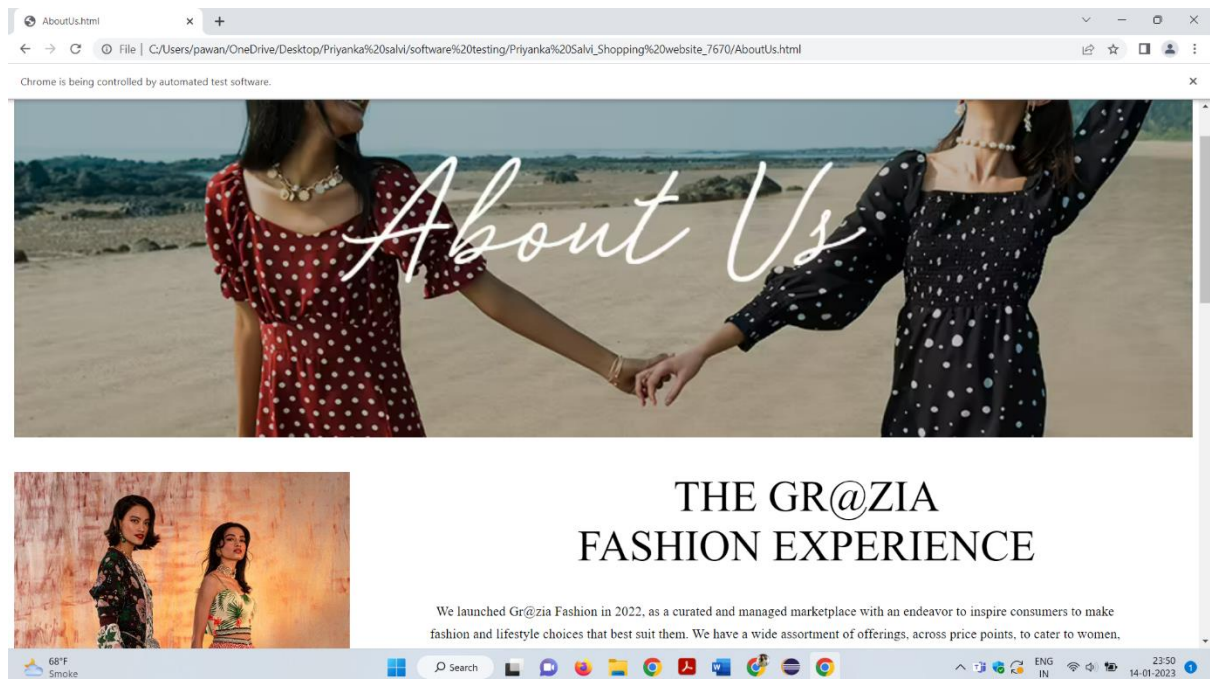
AboutUs.html × +

File | C:/Users/pawan/OneDrive/Desktop/Priyanka%20salvi/software%20testing/Priyanka%20Salvi_Shopping%20website_7670/AboutUs.html

Chrome is being controlled by automated test software. ×

About Us

THE GR@ZIA
FASHION EXPERIENCE

We launched Gr@zia Fashion in 2022, as a curated and managed marketplace with an endeavor to inspire consumers to make fashion and lifestyle choices that best suit them. We have a wide assortment of offerings, across price points, to cater to women,

68°F
Smoke

Search

ENG
IN

23:50
14-01-2023

1